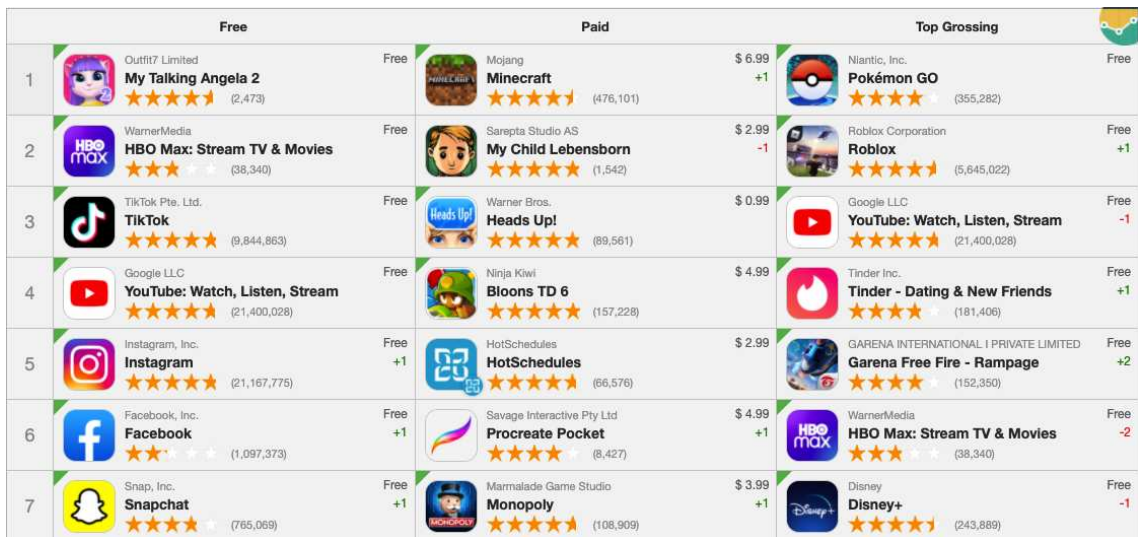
| | Free | Paid | Top Grossing |
|---|---|---|---|
| 1 | Outfit7 Limited My Talking Angela 2 (2,473) Free | Mojang Minecraft (476,101) \$ 6.99 +1 | Niantic, Inc. Pokémon GO (355,282) Free |
| 2 | WarnerMedia HBO Max: Stream TV & Movies (38,340) Free | Sarepta Studio AS My Child Lebensborn (1,542) \$ 2.99 -1 | Roblox Corporation Roblox (5,645,022) Free +1 |
| 3 | TikTok Pte. Ltd. TikTok (9,844,863) Free | Warner Bros. Heads Up! (89,561) \$ 0.99 | Google LLC YouTube: Watch, Listen, Stream (21,400,028) Free -1 |
| 4 | Google LLC YouTube: Watch, Listen, Stream (21,400,028) Free | Ninja Kiwi Bloons TD 6 (157,228) \$ 4.99 | Tinder Inc. Tinder - Dating & New Friends (181,406) Free +1 |
| 5 | Instagram, Inc. Instagram (21,167,775) Free +1 | HotSchedules HotSchedules (66,576) \$ 2.99 | GARENA INTERNATIONAL I PRIVATE LIMITED Garena Free Fire - Rampage (152,350) Free +2 |
| 6 | Facebook, Inc. Facebook (1,097,373) Free +1 | Savage Interactive Pty Ltd Procreate Pocket (8,427) \$ 4.99 +1 | WarnerMedia HBO Max: Stream TV & Movies (38,340) Free -2 |
| 7 | Snap, Inc. Snapchat (765,069) Free +1 | Marmalade Game Studio Monopoly (108,909) \$ 3.99 +1 | Disney Disney+ (243,889) Free -1 |